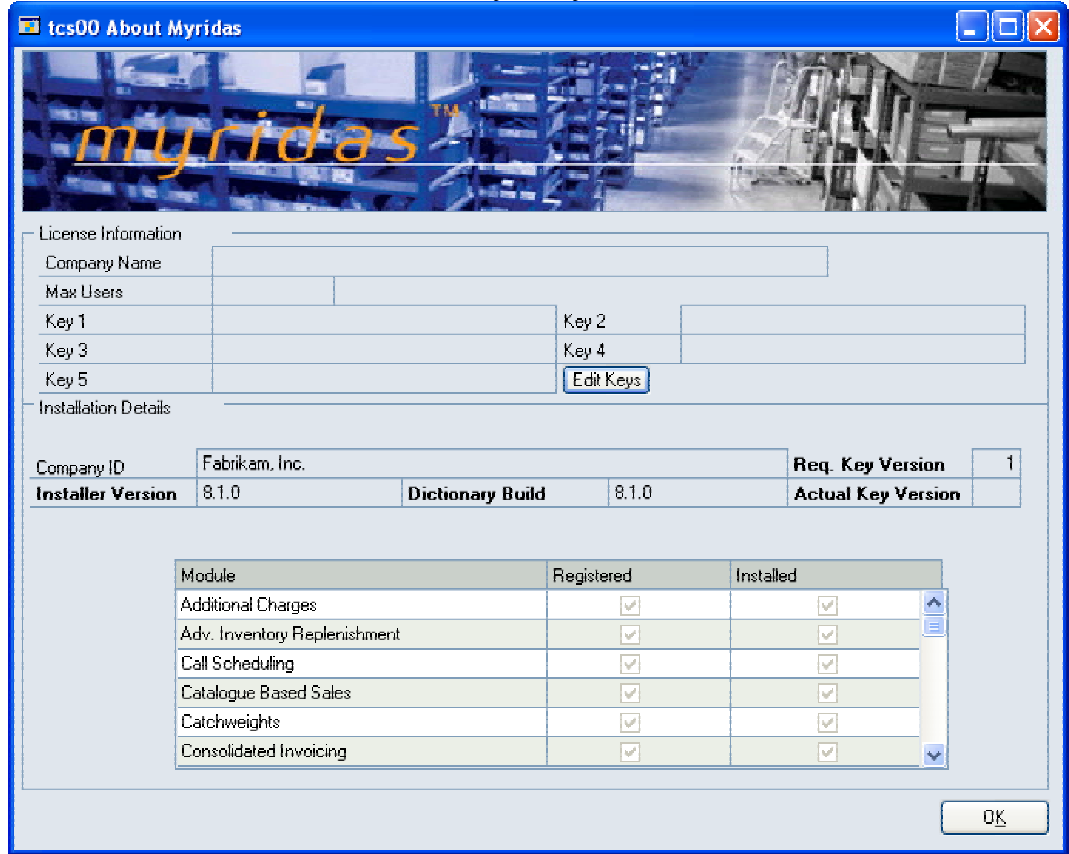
tcs00 About Myridas

myridas™

License Information

Company Name

Max Users

Key 1

Key 2

Key 3

Key 4

Key 5

Edit Keys

Installation Details

Company ID

Fabrikam, Inc.

Req. Key Version

1

Installer Version

8.1.0

Dictionary Build

8.1.0

Actual Key Version

| Module | Registered | Installed |
|---|---|---|
| Additional Charges | ✓ | ✓ |
| Adv. Inventory Replenishment | ✓ | ✓ |
| Call Scheduling | ✓ | ✓ |
| Catalogue Based Sales | ✓ | ✓ |
| Catchweights | ✓ | ✓ |
| Consolidated Invoicing | ✓ | ✓ |

OK